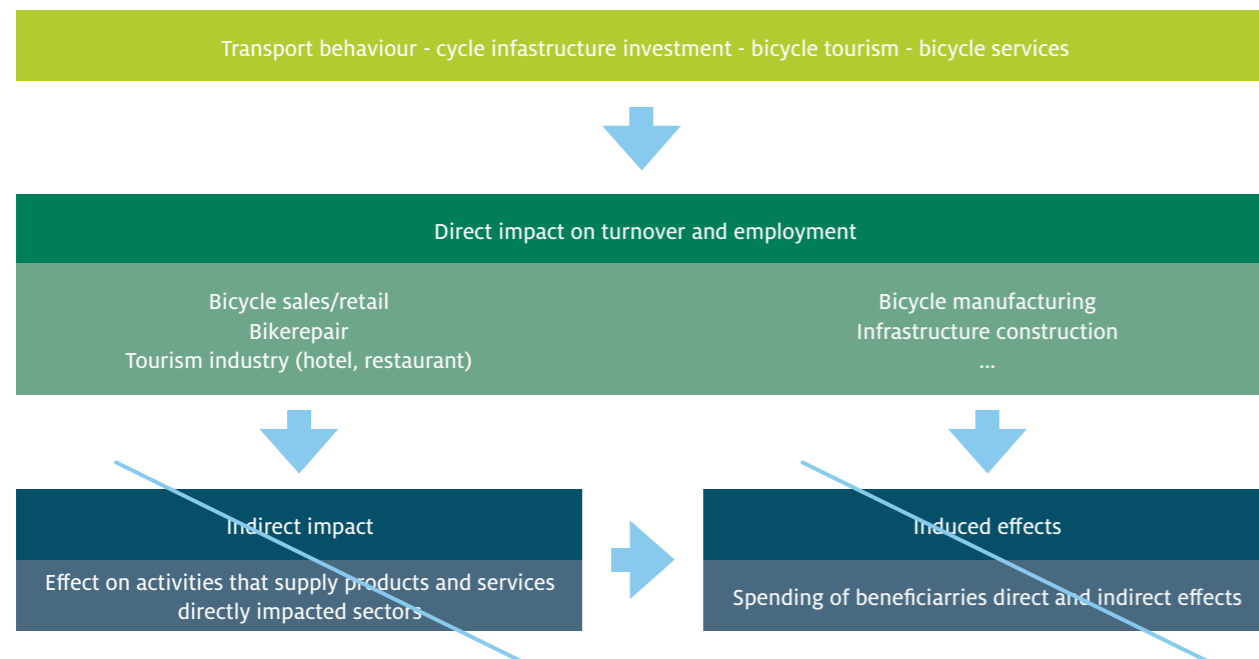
Transport behaviour - cycle infastructure investment - bicycle tourism - bicycle services

Direct impact on turnover and employment

Bicycle sales/retail
Bikerepair
Tourism industry (hotel, restaurant)

Bicycle manufacturing
Infrastructure construction
...

Indirect impact

Effect on activities that supply products and services directly impacted sectors

Induced effects

Spending of beneficiarries direct and indirect effects